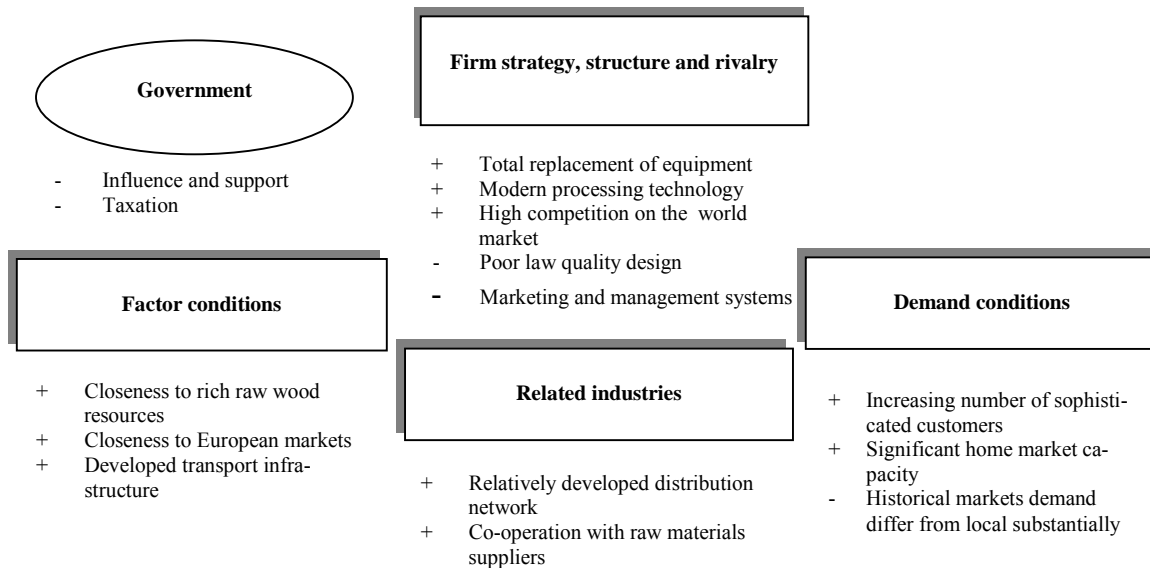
Government

- Influence and support
- Taxation

Firm strategy, structure and rivalry

+ Total replacement of equipment
+ Modern processing technology
+ High competition on the world market
- Poor law quality design
- Marketing and management systems

Factor conditions

+ Closeness to rich raw wood resources
+ Closeness to European markets
+ Developed transport infrastructure

Related industries

+ Relatively developed distribution network
+ Co-operation with raw materials suppliers

Demand conditions

+ Increasing number of sophisticated customers
+ Significant home market capacity
- Historical markets demand differ from local substantially